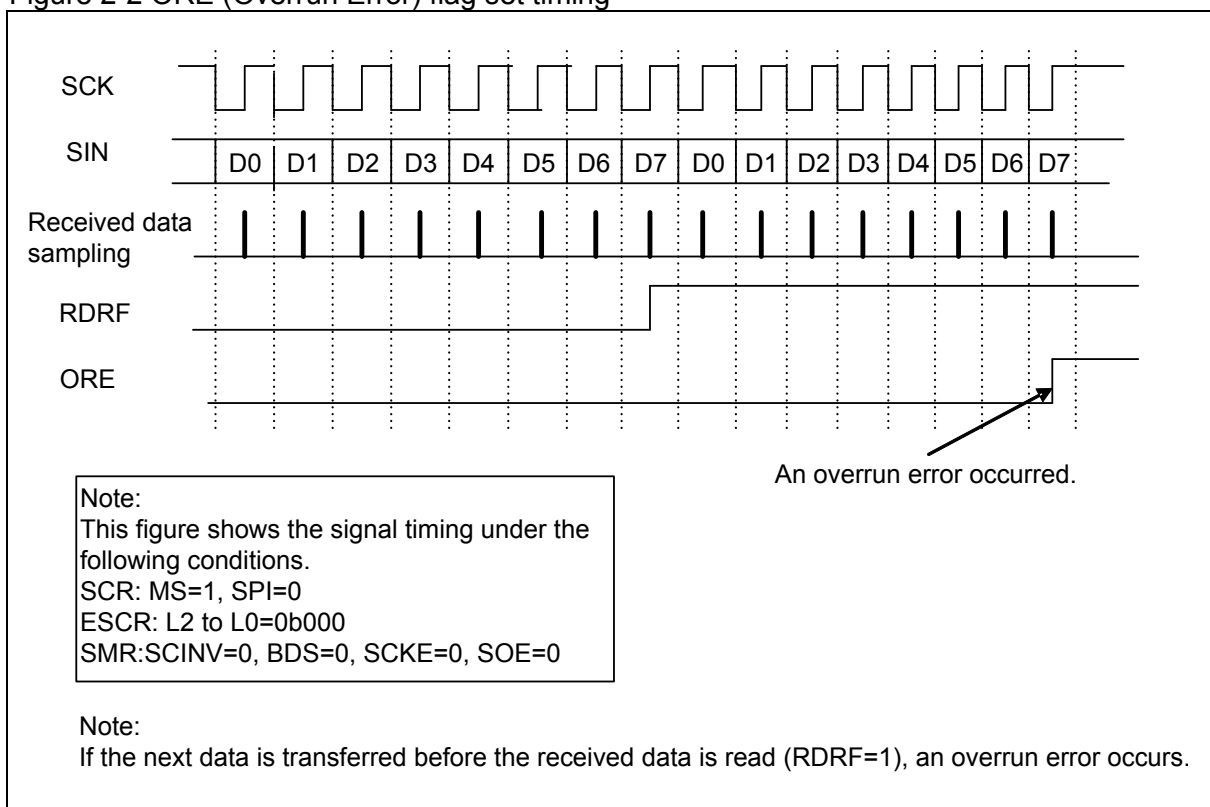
Figure 2-2 ORE (Overrun Error) flag set timing

SCK

SIN

D0 D1 D2 D3 D4 D5 D6 D7 D0 D1 D2 D3 D4 D5 D6 D7

Received data sampling

RDRF

ORE

An overrun error occurred.

Note:
This figure shows the signal timing under the following conditions.
SCR: MS=1, SPI=0
ESCR: L2 to L0=0b000
SMR:SCINV=0, BDS=0, SCKE=0, SOE=0

Note:
If the next data is transferred before the received data is read (RDRF=1), an overrun error occurs.